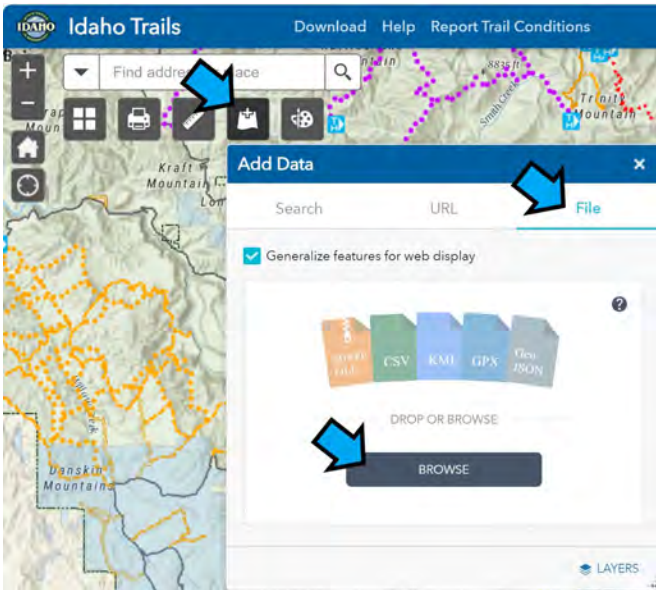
IDAHO Idaho Trails

Download Help Report Trail Conditions

Find addre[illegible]ace

Kraft Mountain

Trinity Mountain

8835 ft

Danskin Mountains

Add Data

Search URL File

Generalize features for web display

?

Shapefile CSV KML GPX GeoJSON

DROP OR BROWSE

BROWSE

LAYERS